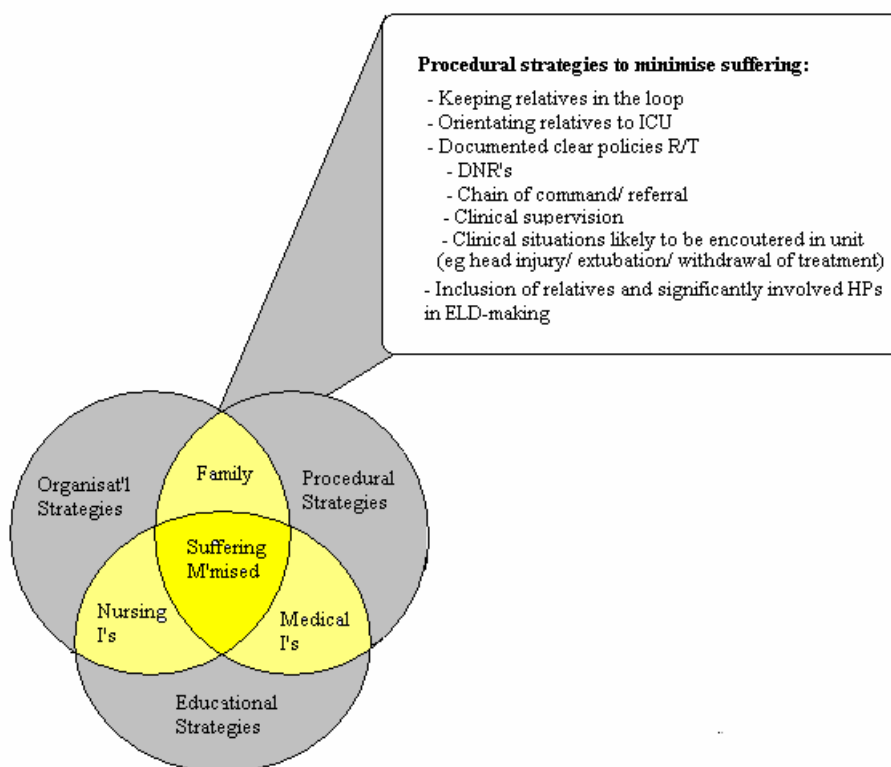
**Procedural strategies to minimise suffering:**

- Keeping relatives in the loop
- Orientating relatives to ICU
- Documented clear policies R/T
- DNR's
- Chain of command/ referral
- Clinical supervision
- Clinical situations likely to be encoutered in unit (eg head injury/ extubation/ withdrawal of treatment)
- Inclusion of relatives and significantly involved HPs in ELD-making

Organisat'l Strategies

Family

Procedural Strategies

Suffering M'mised

Nursing I's

Medical I's

Educational Strategies